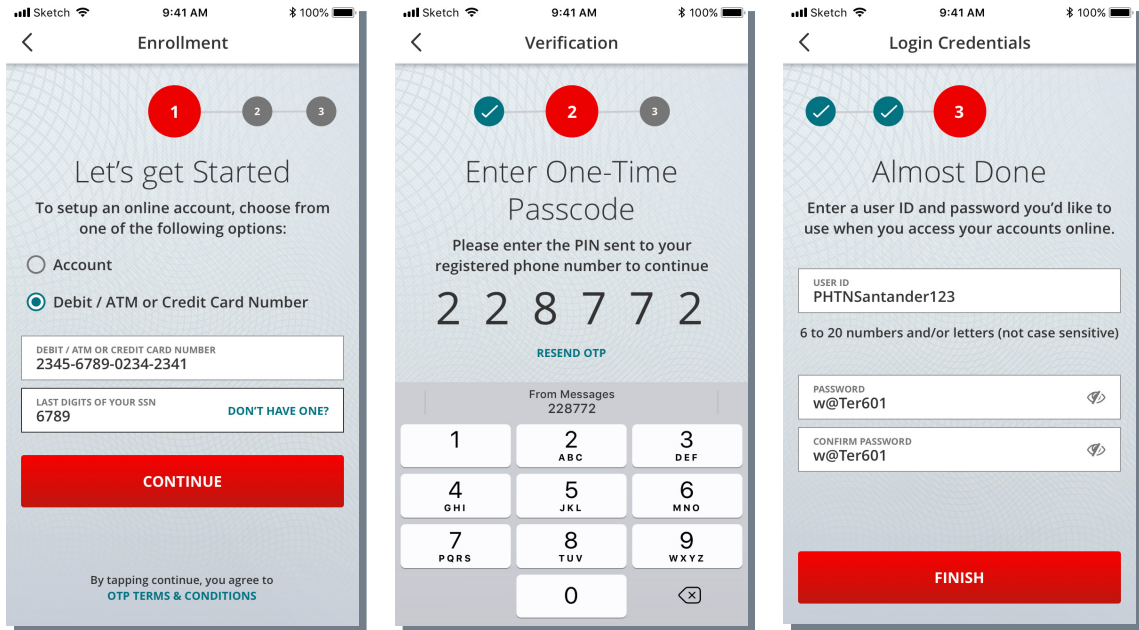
Sketch 9:41 AM 100%

Enrollment

1 2 3

Let's get Started

To setup an online account, choose from one of the following options:

Account

Debit / ATM or Credit Card Number

DEBIT / ATM OR CREDIT CARD NUMBER
2345-6789-0234-2341

LAST DIGITS OF YOUR SSN
6789
DON'T HAVE ONE?

CONTINUE

By tapping continue, you agree to
OTP TERMS & CONDITIONS

Sketch 9:41 AM 100%

Verification

2 3

Enter One-Time Passcode

Please enter the PIN sent to your registered phone number to continue

2 2 8 7 7 2

RESEND OTP

From Messages
228772

1
2 ABC
3 DEF
4 GHI
5 JKL
6 MNO
7 PQRS
8 TUV
9 WXYZ
0

Sketch 9:41 AM 100%

Login Credentials

3

Almost Done

Enter a user ID and password you'd like to use when you access your accounts online.

USER ID
PHTNSantander123

6 to 20 numbers and/or letters (not case sensitive)

PASSWORD
w@Ter601

CONFIRM PASSWORD
w@Ter601

FINISH